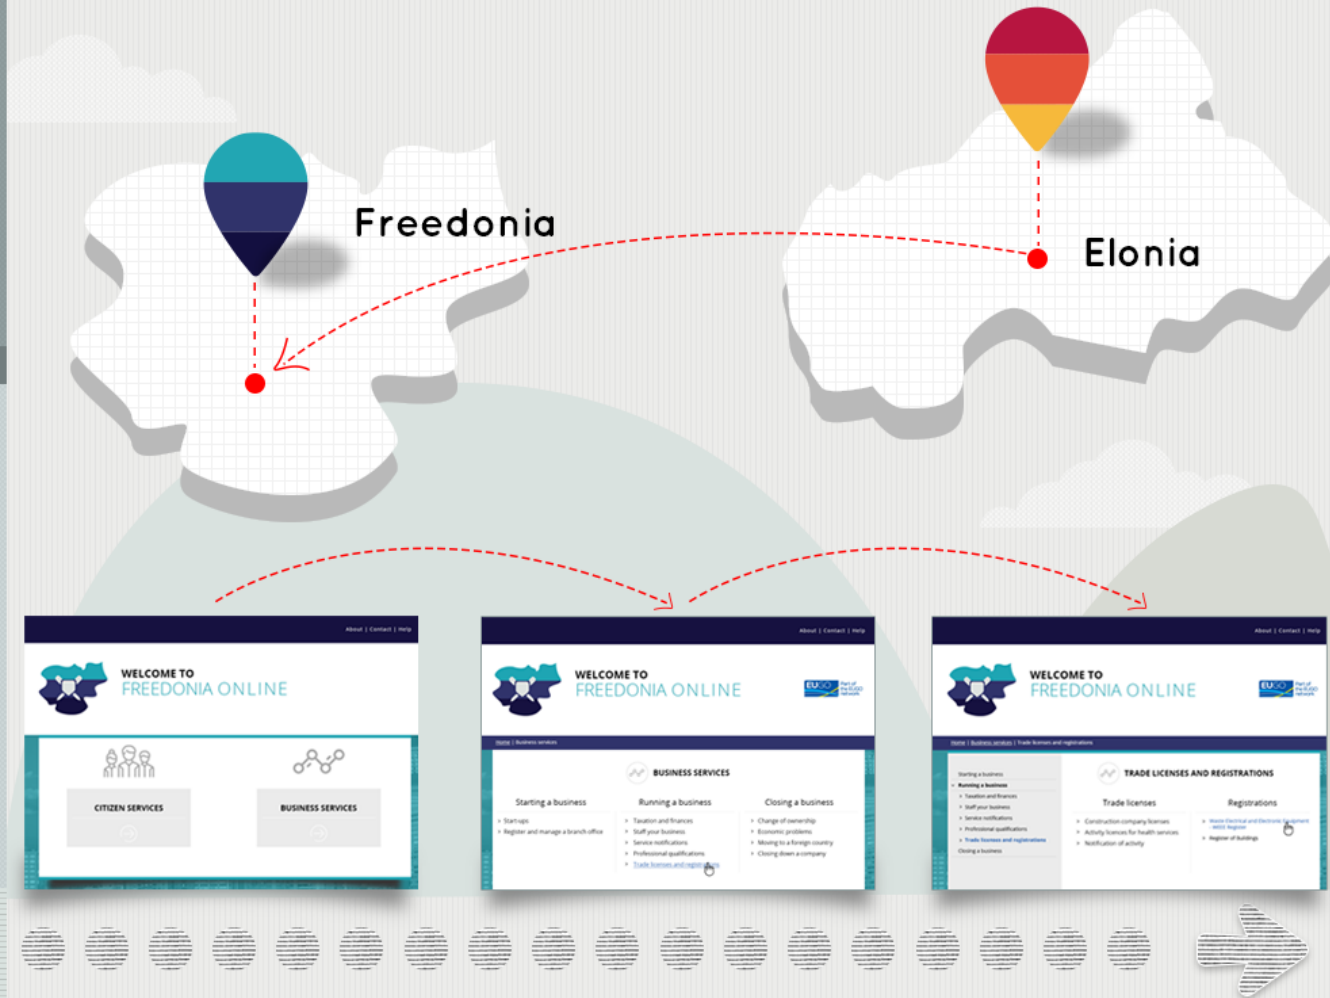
Freedonia

Elonia

About | Contact | Help

WELCOME TO
FREEDONIA ONLINE

CITIZEN SERVICES

BUSINESS SERVICES

About | Contact | Help

WELCOME TO
FREEDONIA ONLINE

EUGO

Home | Business services

BUSINESS SERVICES

Starting a business
› Start-ups
› Register and manage a branch office

Running a business
› Taxation and finances
› Staff your business
› Service notifications
› Professional qualifications
› Trade licenses and registrations

Closing a business
› Change of ownership
› Economic problems
› Moving to a foreign country
› Closing down a company

About | Contact | Help

WELCOME TO
FREEDONIA ONLINE

EUGO

Home | Business services | Trade licenses and registrations

Starting a business
Running a business
› Taxation and finances
› Staff your business
› Service notifications
› Professional qualifications
› Trade licenses and registrations
Closing a business

TRADE LICENSES AND REGISTRATIONS

Trade licenses
› Construction company licenses
› Activity licences for health services
› Notification of activity

Registrations
› Waste Electrical and Electronic Equipment - WEEE Register
› Register of buildings